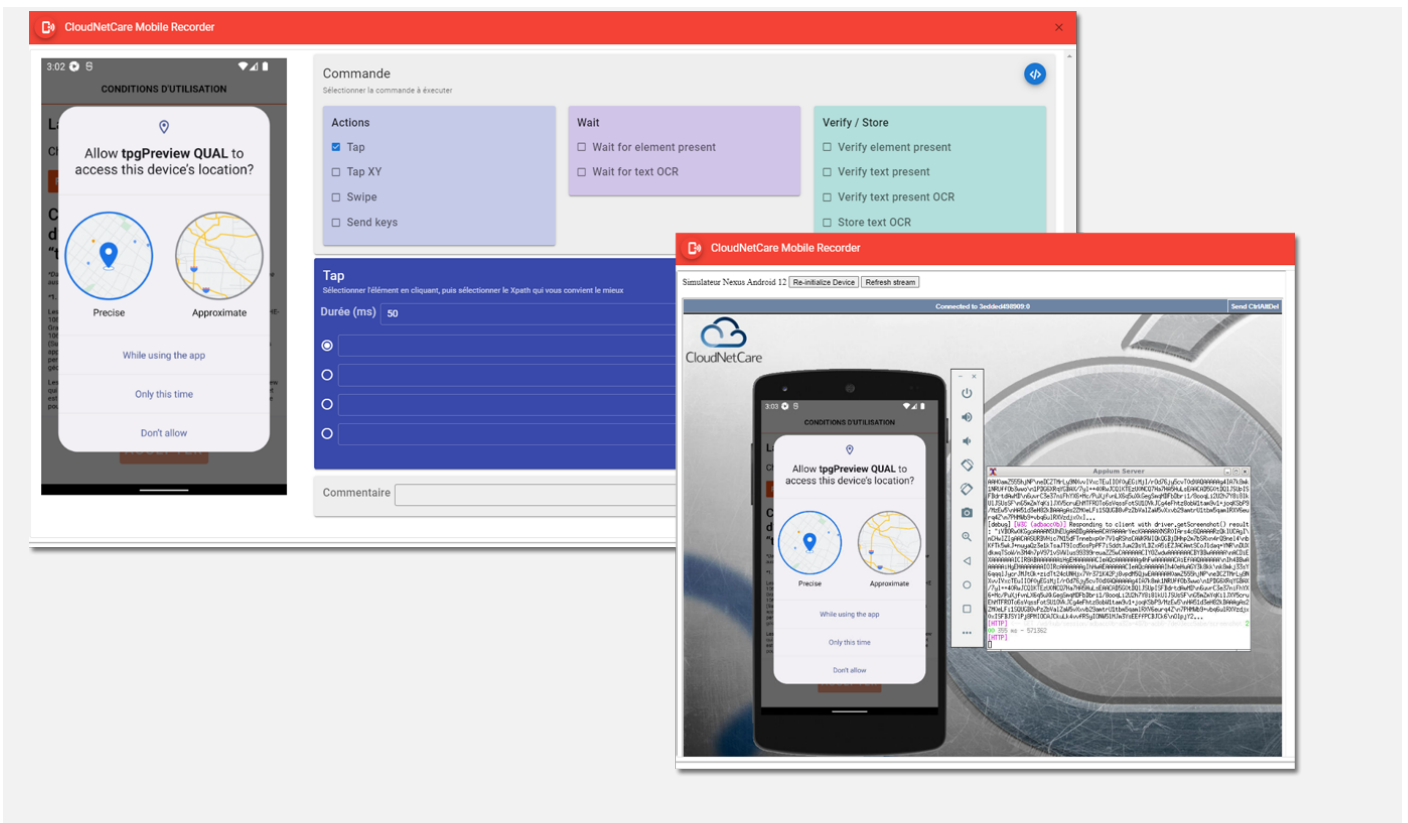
CloudNetCare Mobile Recorder

3:02

CONDITIONS D'UTILISATION

Allow tpgPreview QUAL to access this device's location?

Precise

Approximate

While using the app

Only this time

Don't allow

Commande

Sélectionner la commande à exécuter

Actions

Tap

Tap XY

Swipe

Send keys

Wait

Wait for element present

Wait for text OCR

Verify / Store

Verify element present

Verify text present

Verify text present OCR

Store text OCR

Tap

Sélectionner l'élément en cliquant, puis sélectionner le Xpath qui vous convient le mieux

Durée (ms) 50

Commentaire

CloudNetCare Mobile Recorder

Simulateur Nexus Android 12 Re-initialize Device Refresh stream

Connected to 3eddedd9f909:0

Send CtrlAltDel

CloudNetCare

3:03

CONDITIONS D'UTILISATION

Allow tpgPreview QUAL to access this device's location?

Precise

Approximate

While using the app

Only this time

Don't allow

Appium Server

[debug] [W3C (adbacc0b)] Responding to client with driver.getScreenshot() result: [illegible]

[HTTP]

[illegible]

[HTTP]